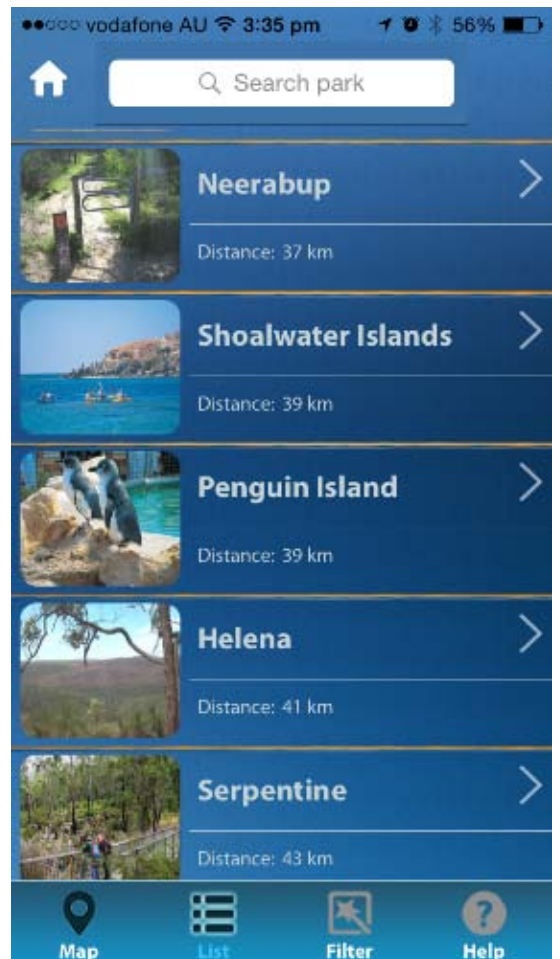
●●○○○ vodafone AU 3:35 pm 56%

Search park

Neerabup
Distance: 37 km

Shoalwater Islands
Distance: 39 km

Penguin Island
Distance: 39 km

Helena
Distance: 41 km

Serpentine
Distance: 43 km

Map
List
Filter
Help